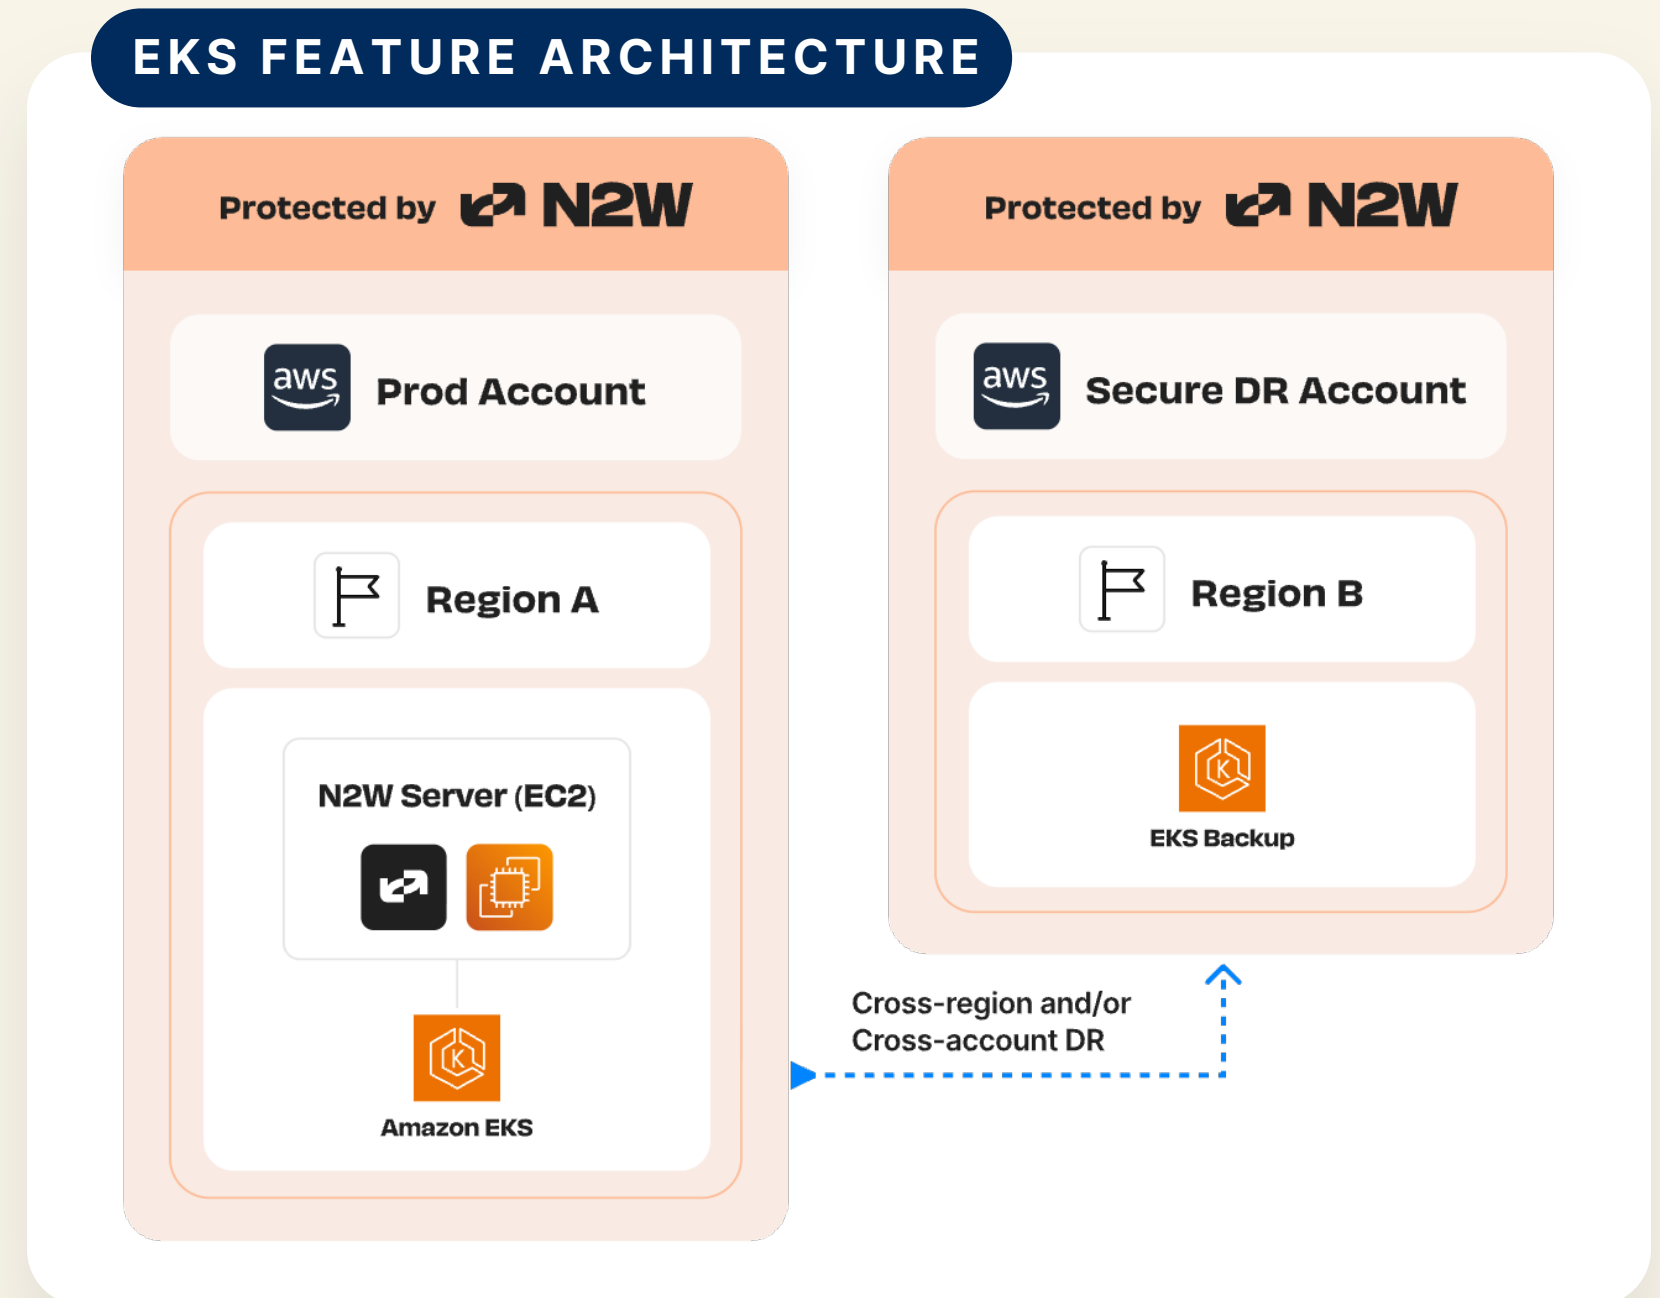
EKS FEATURE ARCHITECTURE

Protected by N2W

aws Prod Account

Region A

N2W Server (EC2)

Amazon EKS

Protected by N2W

aws Secure DR Account

Region B

EKS Backup

Cross-region and/or Cross-account DR